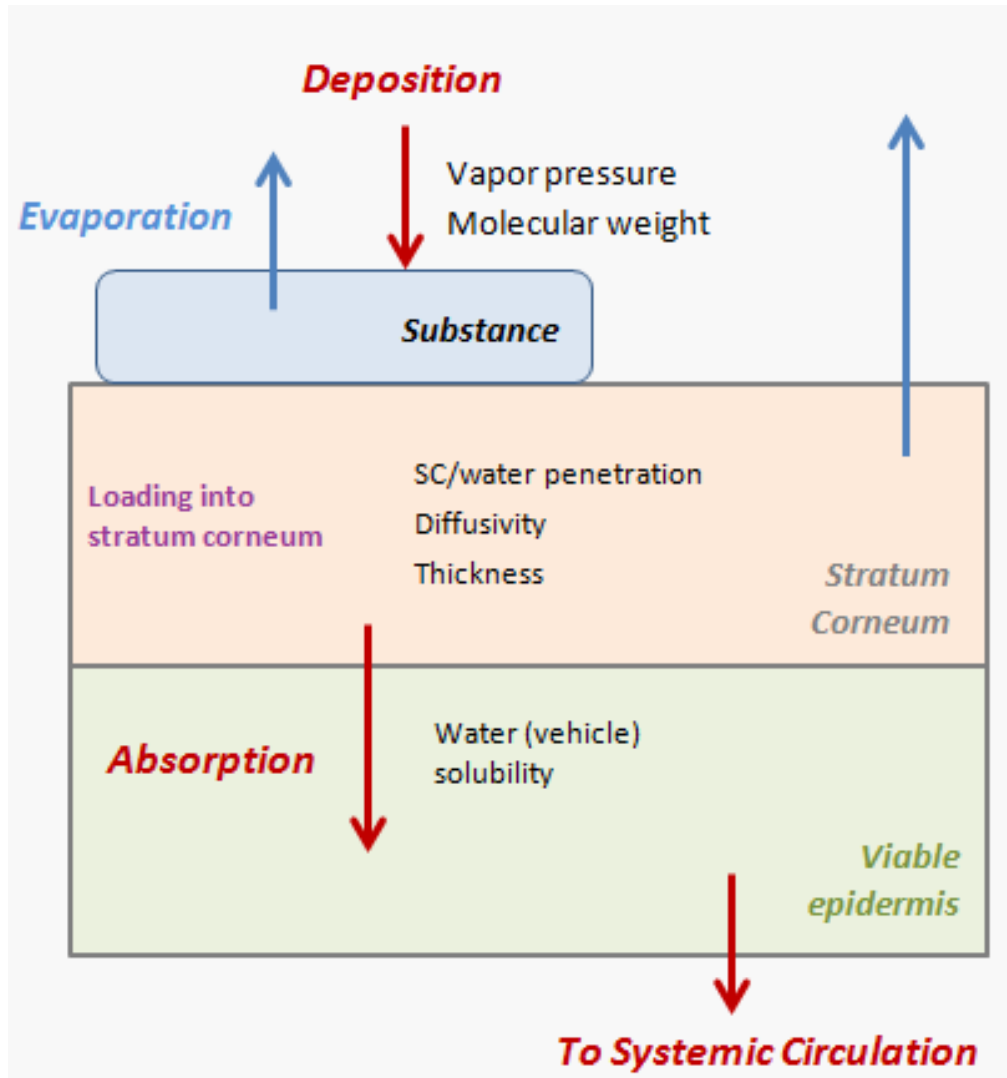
Deposition

Vapor pressure
Molecular weight

Evaporation

Substance

Loading into stratum corneum

SC/water penetration
Diffusivity
Thickness

Stratum Corneum

Absorption

Water (vehicle) solubility

Viable epidermis

To Systemic Circulation